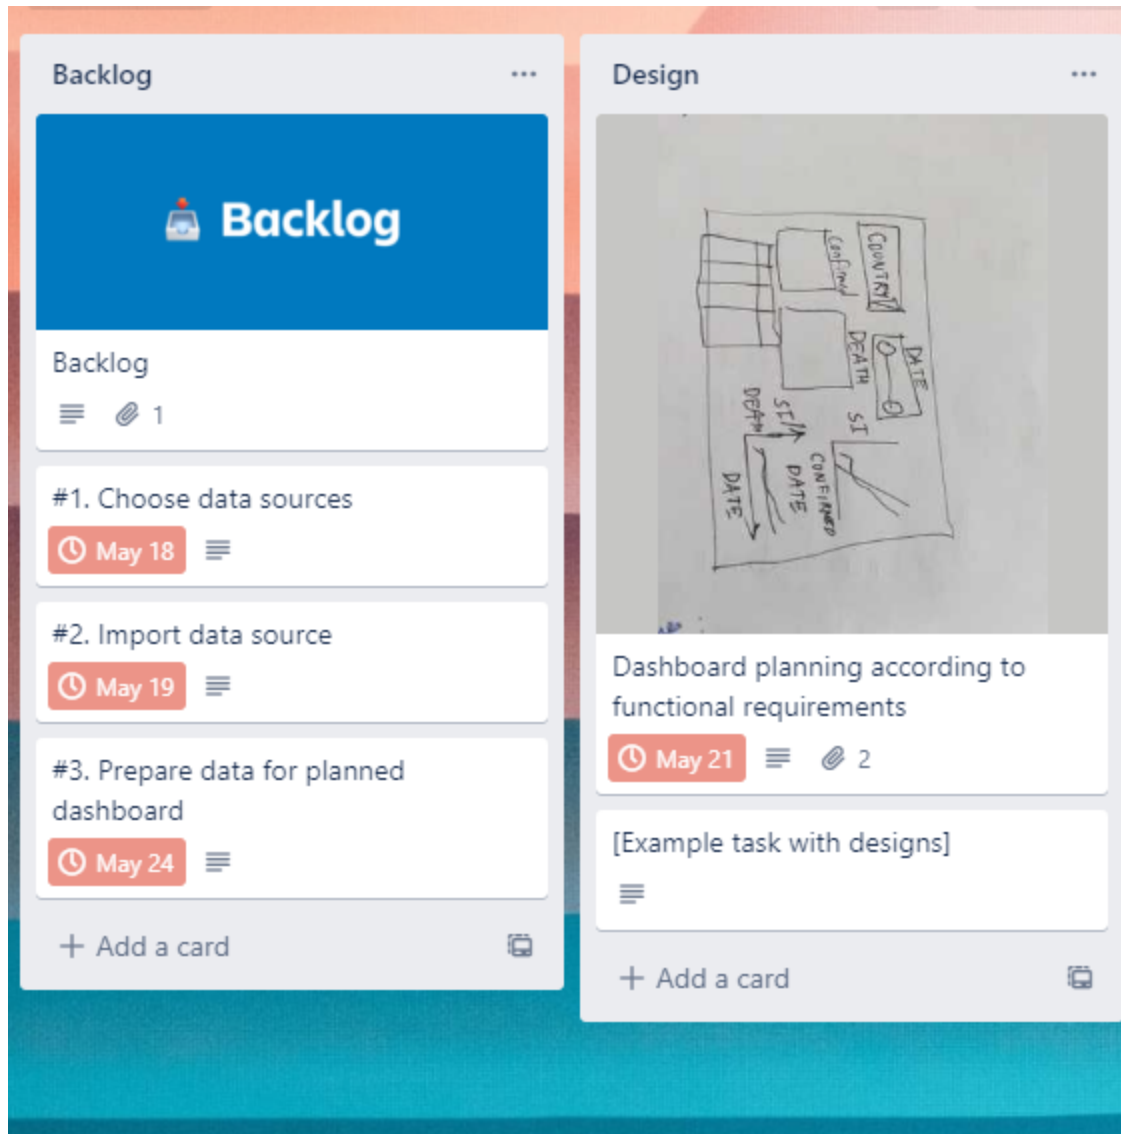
Backlog ...

Backlog

Backlog

1

#1. Choose data sources

May 18

#2. Import data source

May 19

#3. Prepare data for planned dashboard

May 24

+ Add a card

Design ...

COUNTRY

Confirmed

DEATH

DATE

SI

DEATH

SI

CONFIRMED

DATE

DATE

Dashboard planning according to functional requirements

May 21

2

[Example task with designs]

+ Add a card